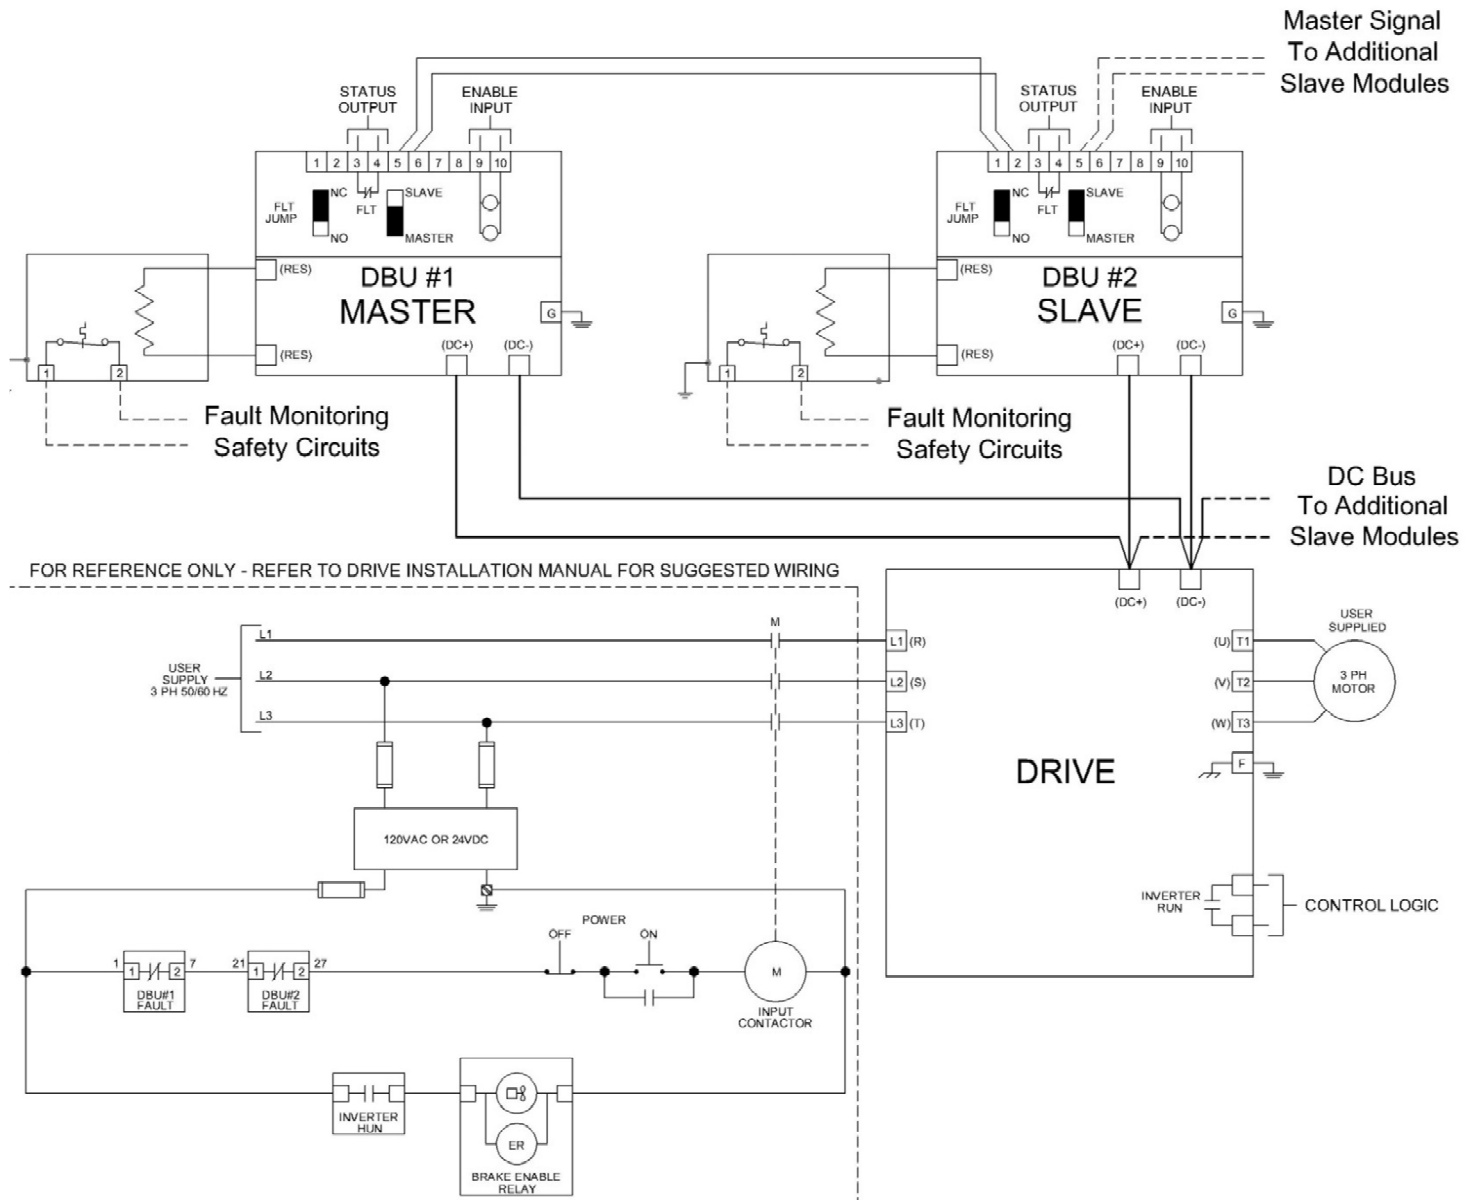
Master Signal
To Additional
Slave Modules

STATUS OUTPUT
ENABLE INPUT
1 2 3 4 5 6 7 8 9 10
FLT JUMP
NC
NO
FLT
SLAVE
MASTER
(RES)
(RES)
DBU #1
MASTER
G
(DC+) (DC-)
1 2
Fault Monitoring
Safety Circuits

STATUS OUTPUT
ENABLE INPUT
1 2 3 4 5 6 7 8 9 10
FLT JUMP
NC
NO
FLT
SLAVE
MASTER
(RES)
(RES)
DBU #2
SLAVE
G
(DC+) (DC-)
1 2
Fault Monitoring
Safety Circuits

DC Bus
To Additional
Slave Modules

FOR REFERENCE ONLY - REFER TO DRIVE INSTALLATION MANUAL FOR SUGGESTED WIRING

USER SUPPLY 3 PH 50/60 HZ
L1
L2
L3
M
120VAC OR 24VDC
POWER
OFF
ON
1 2 7
DBU#1 FAULT
21 1 2 27
DBU#2 FAULT
M
INPUT CONTACTOR
INVERTER HUN
ER
BRAKE ENABLE RELAY

(DC+) (DC-)
L1 (R)
L2 (S)
L3 (T)
DRIVE
(U) T1
(V) T2
(W) T3
USER SUPPLIED
3 PH MOTOR
F
INVERTER RUN
CONTROL LOGIC